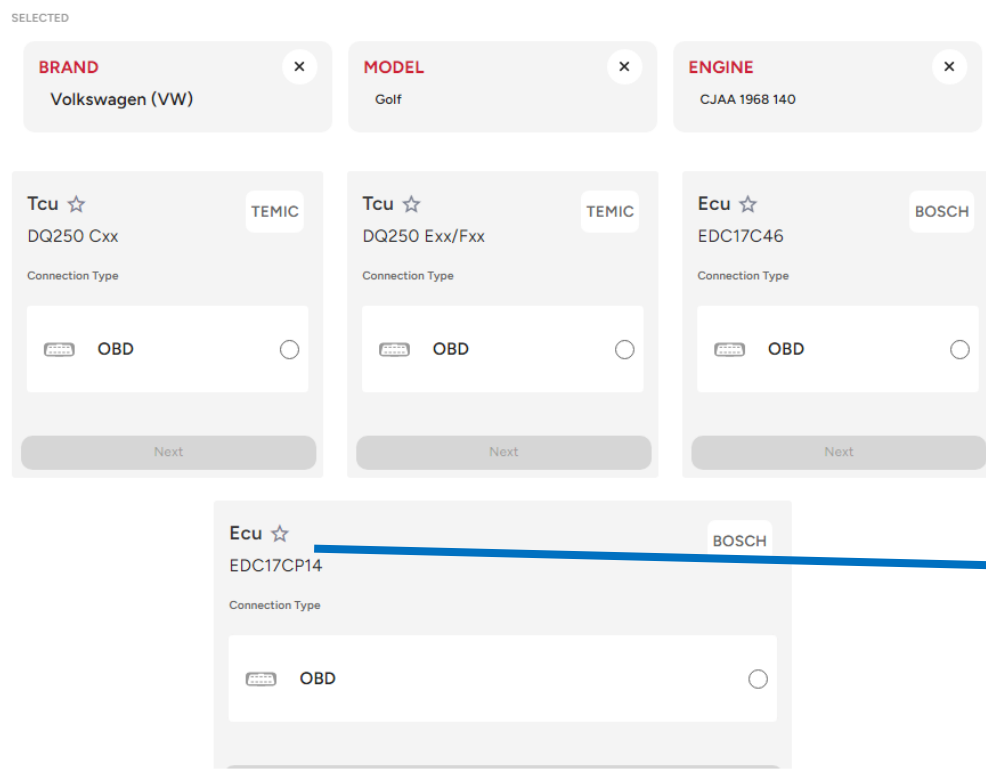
SELECTED

BRAND
Volkswagen (VW)

MODEL
Golf

ENGINE
CJAA 1968 140

Tcu ☆
DQ250 Cxx
TEMIC
Connection Type
OBD
Next

Tcu ☆
DQ250 Exx/Fxx
TEMIC
Connection Type
OBD
Next

Ecu ☆
EDC17C46
BOSCH
Connection Type
OBD
Next

Ecu ☆
EDC17CP14
BOSCH
Connection Type
OBD